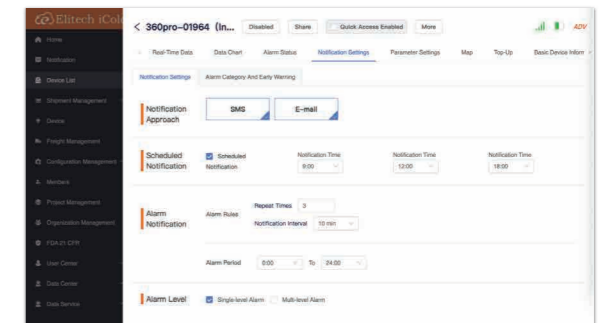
Elitech iCol

Home
Notification
Device List
Shipment Management
Device
Freight Management
Configuration Management
Members
Project Management
Organization Management
FDA 21 CFR
User Center
Data Center
Desk Service

< 360pro–01964 (In... Disabled Share Quick Access Enabled More

ADV

Real-Time Data Data Chart Alarm Status Notification Settings Parameter Settings Map Top-Up Basic Device Inform

Notification Settings Alarm Category And Early Warning

Notification Approach

SMS E-mail

Scheduled Notification

Scheduled Notification

Notification Time 9:00

Notification Time 12:00

Notification Time 18:00

Alarm Notification

Alarm Rules

Repeat Times 3

Notification Interval 10 min

Alarm Period 0:00 To 24:00

Alarm Level

Single-level Alarm Multi-level Alarm